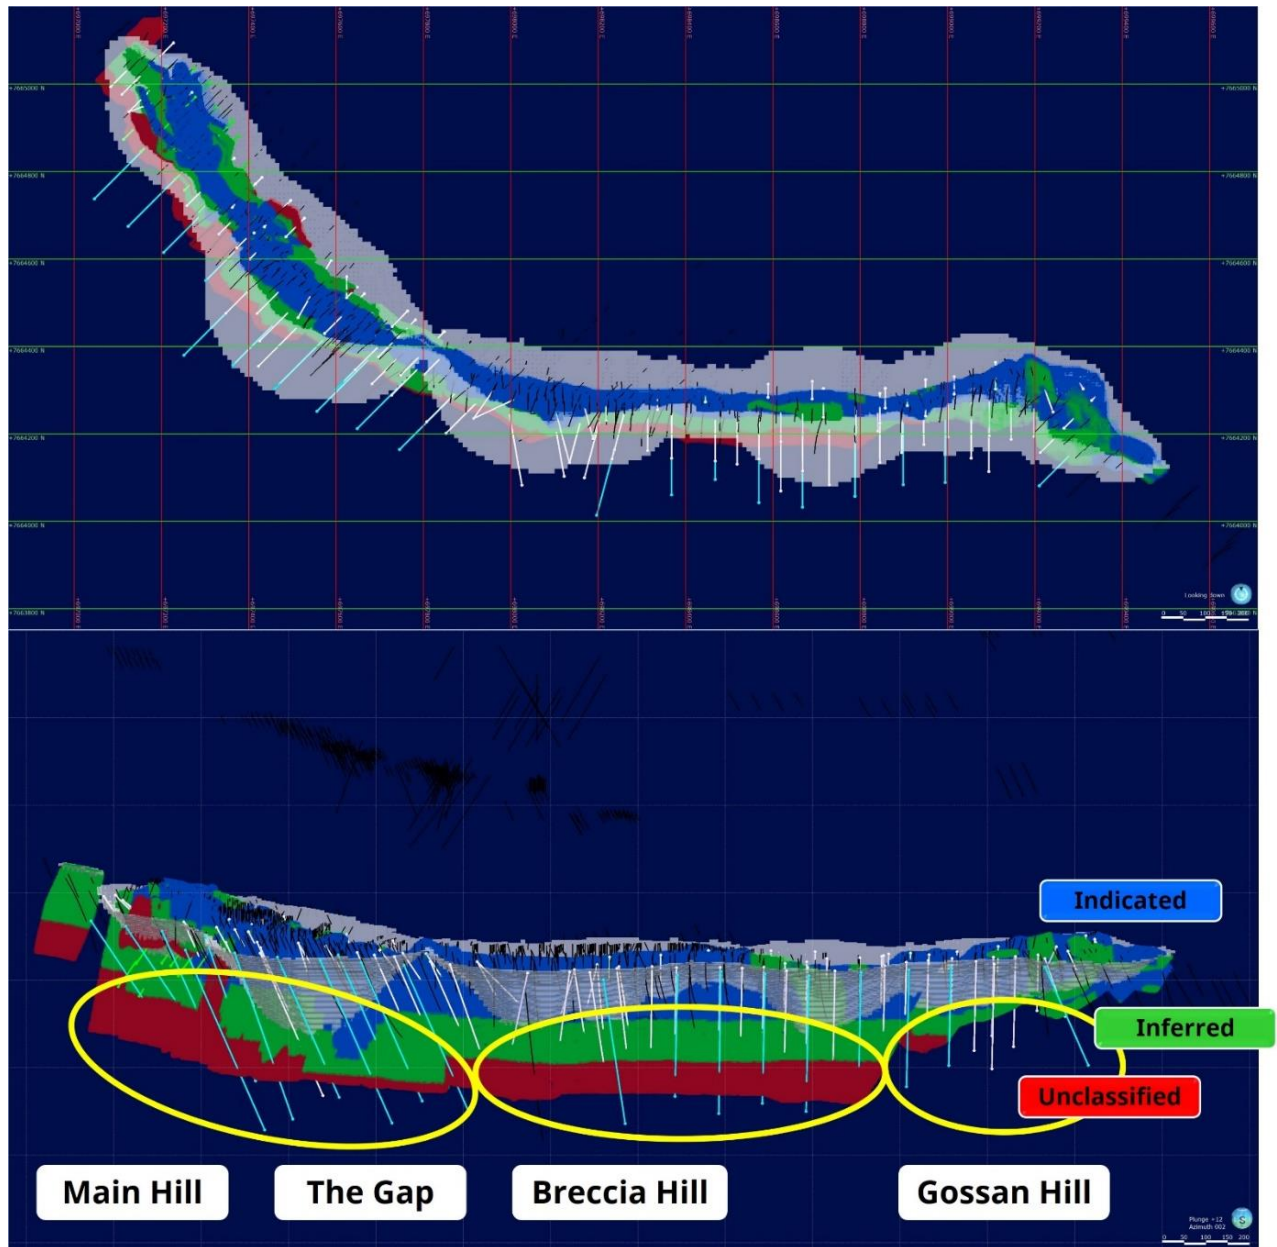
+7665000 N
+7664800 N
+7664600 N
+7664400 N
+7664200 N
+7664000 N
+7663800 N

Looking Down

Indicated

Inferred

Unclassified

Main Hill

The Gap

Breccia Hill

Gossan Hill

Plunge +12
Azimuth 002

0 50 100 150 200